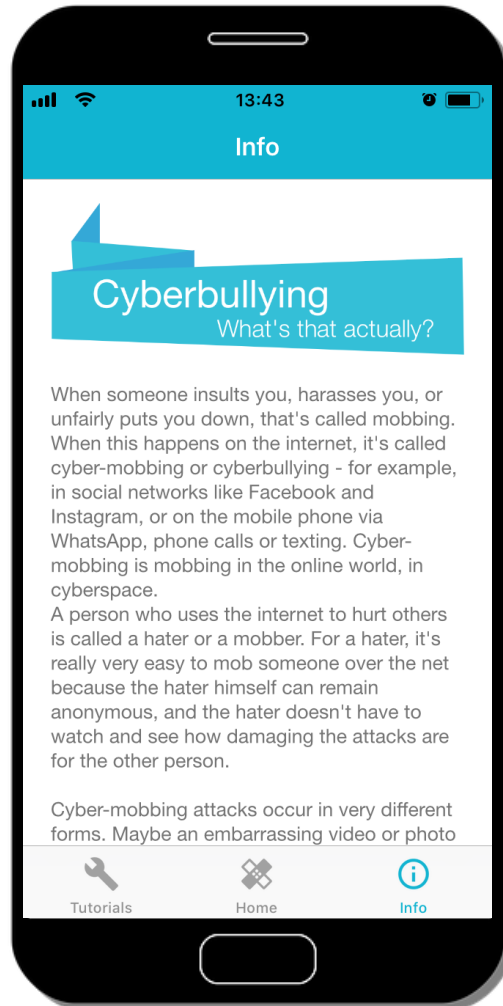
13:43

Info

Cyberbullying
What's that actually?

When someone insults you, harasses you, or unfairly puts you down, that's called mobbing. When this happens on the internet, it's called cyber-mobbing or cyberbullying - for example, in social networks like Facebook and Instagram, or on the mobile phone via WhatsApp, phone calls or texting. Cyber-mobbing is mobbing in the online world, in cyberspace.
A person who uses the internet to hurt others is called a hater or a mobber. For a hater, it's really very easy to mob someone over the net because the hater himself can remain anonymous, and the hater doesn't have to watch and see how damaging the attacks are for the other person.

Cyber-mobbing attacks occur in very different forms. Maybe an embarrassing video or photo

Tutorials
Home
Info